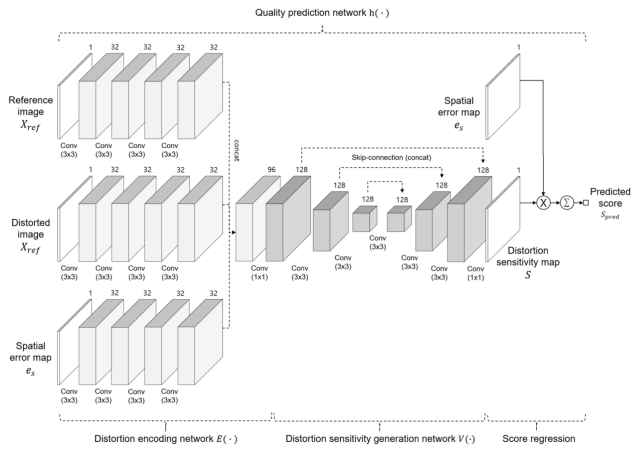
Quality prediction network $h(\cdot)$

1 32 32 32 32

Reference image $X_{ref}$

Conv (3x3) Conv (3x3) Conv (3x3) Conv (3x3)

concat

1 32 32 32 32

Distorted image $X_{ref}$

Conv (3x3) Conv (3x3) Conv (3x3) Conv (3x3)

1 32 32 32 32

Spatial error map $e_s$

Conv (3x3) Conv (3x3) Conv (3x3) Conv (3x3)

96 128

Skip-connection (concat)

128 128 128 128 128

Conv (1x1) Conv (3x3) Conv (3x3) Conv (3x3) Conv (3x3) Conv (3x3) Conv (1x1)

1

Spatial error map $e_s$

1

Distortion sensitivity map $S$

X Σ

Predicted score $S_{pred}$

Distortion encoding network $E(\cdot)$

Distortion sensitivity generation network $V(\cdot)$

Score regression